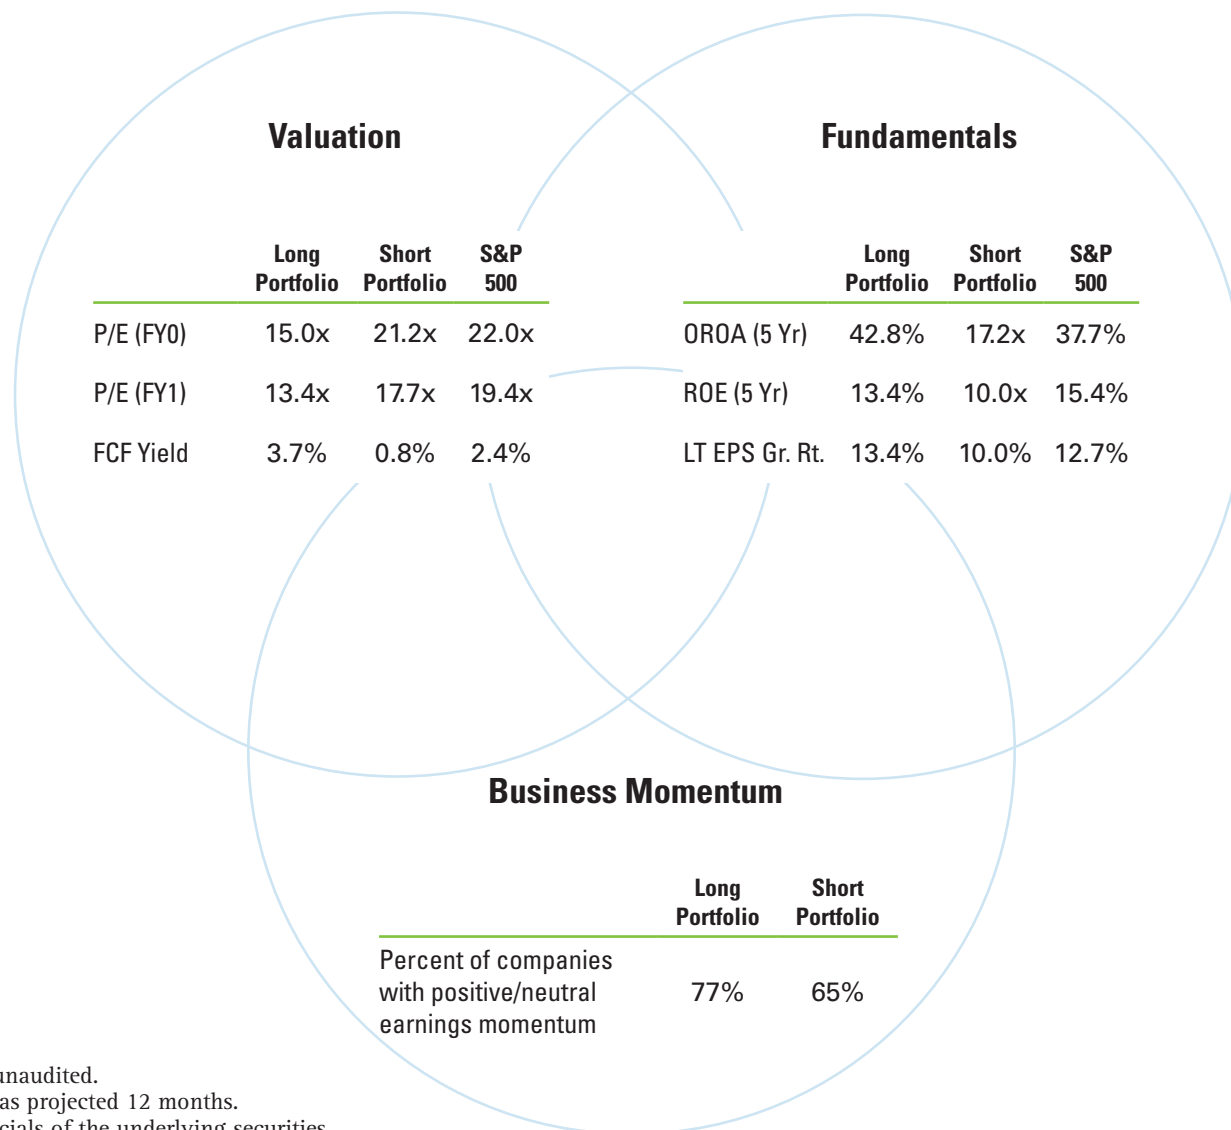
Valuation

| | Long Portfolio | Short Portfolio | S&P 500 |
|---|---|---|---|
| P/E (FY0) | 15.0x | 21.2x | 22.0x |
| P/E (FY1) | 13.4x | 17.7x | 19.4x |
| FCF Yield | 3.7% | 0.8% | 2.4% |

Fundamentals

| | Long Portfolio | Short Portfolio | S&P 500 |
|---|---|---|---|
| OROA (5 Yr) | 42.8% | 17.2x | 37.7% |
| ROE (5 Yr) | 13.4% | 10.0x | 15.4% |
| LT EPS Gr. Rt. | 13.4% | 10.0% | 12.7% |

Business Momentum

| | Long Portfolio | Short Portfolio |
|---|---|---|
| Percent of companies with positive/neutral earnings momentum | 77% | 65% |

unaudited.
as projected 12 months.
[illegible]cials of the underlying securities.